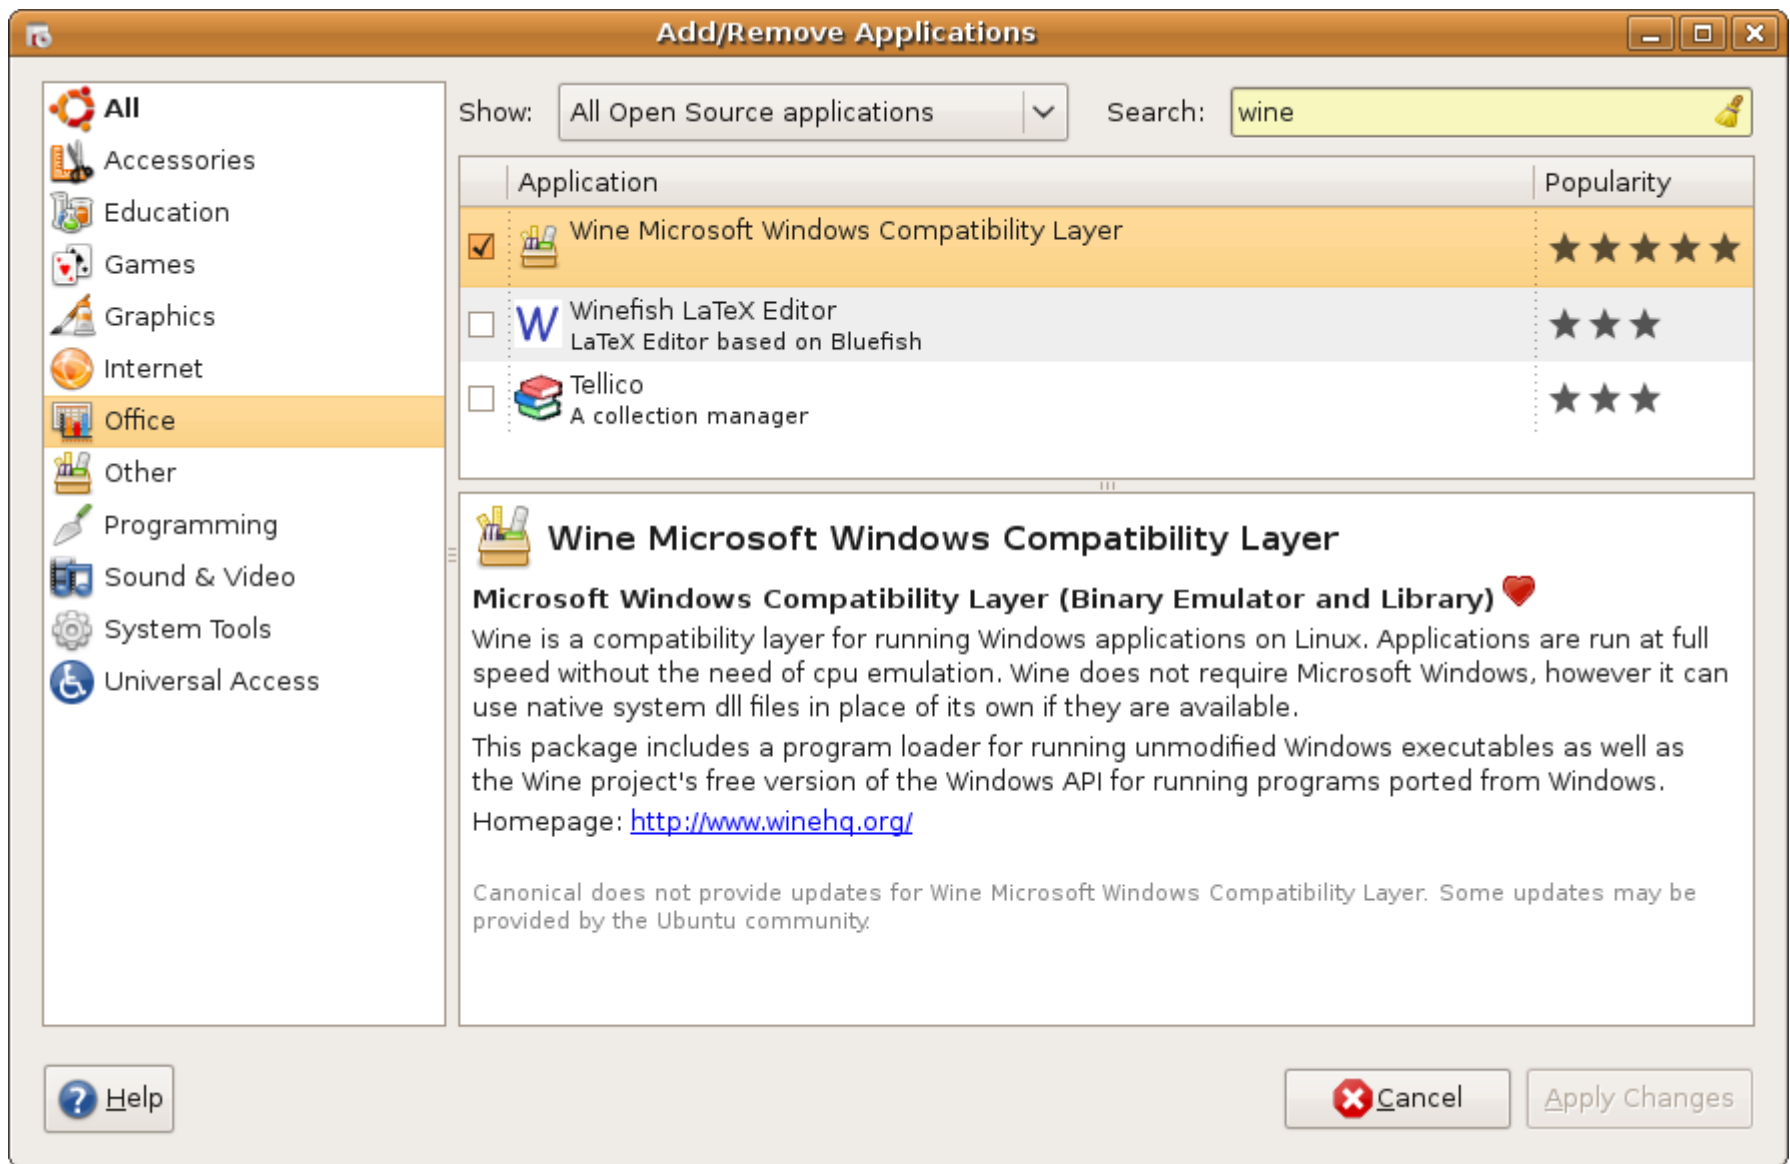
Add/Remove Applications

All
Accessories
Education
Games
Graphics
Internet
Office
Other
Programming
Sound & Video
System Tools
Universal Access

Show: All Open Source applications

Search: wine

| | Application | Popularity |
|---|---|---|
| ☑ | Wine Microsoft Windows Compatibility Layer | ★★★★★ |
| ☐ | Winefish LaTeX Editor LaTeX Editor based on Bluefish | ★★★ |
| ☐ | Tellico A collection manager | ★★★ |

Wine Microsoft Windows Compatibility Layer

Microsoft Windows Compatibility Layer (Binary Emulator and Library)

Wine is a compatibility layer for running Windows applications on Linux. Applications are run at full speed without the need of cpu emulation. Wine does not require Microsoft Windows, however it can use native system dll files in place of its own if they are available.

This package includes a program loader for running unmodified Windows executables as well as the Wine project's free version of the Windows API for running programs ported from Windows.

Homepage: http://www.winehq.org/

Canonical does not provide updates for Wine Microsoft Windows Compatibility Layer. Some updates may be provided by the Ubuntu community.

Help

Cancel

Apply Changes